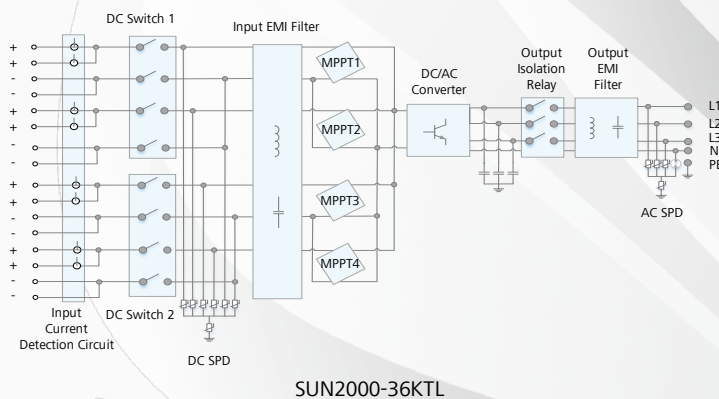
DC Switch 1

Input EMI Filter

+
+
-
-
+
+
-
-
+
+
-
-
+
+
-
-

MPPT1
MPPT2
MPPT3
MPPT4

DC/AC Converter

Output Isolation Relay

Output EMI Filter

L1
L2
L3
N
PE

AC SPD

Input Current Detection Circuit

DC Switch 2

DC SPD

SUN2000-36KTL